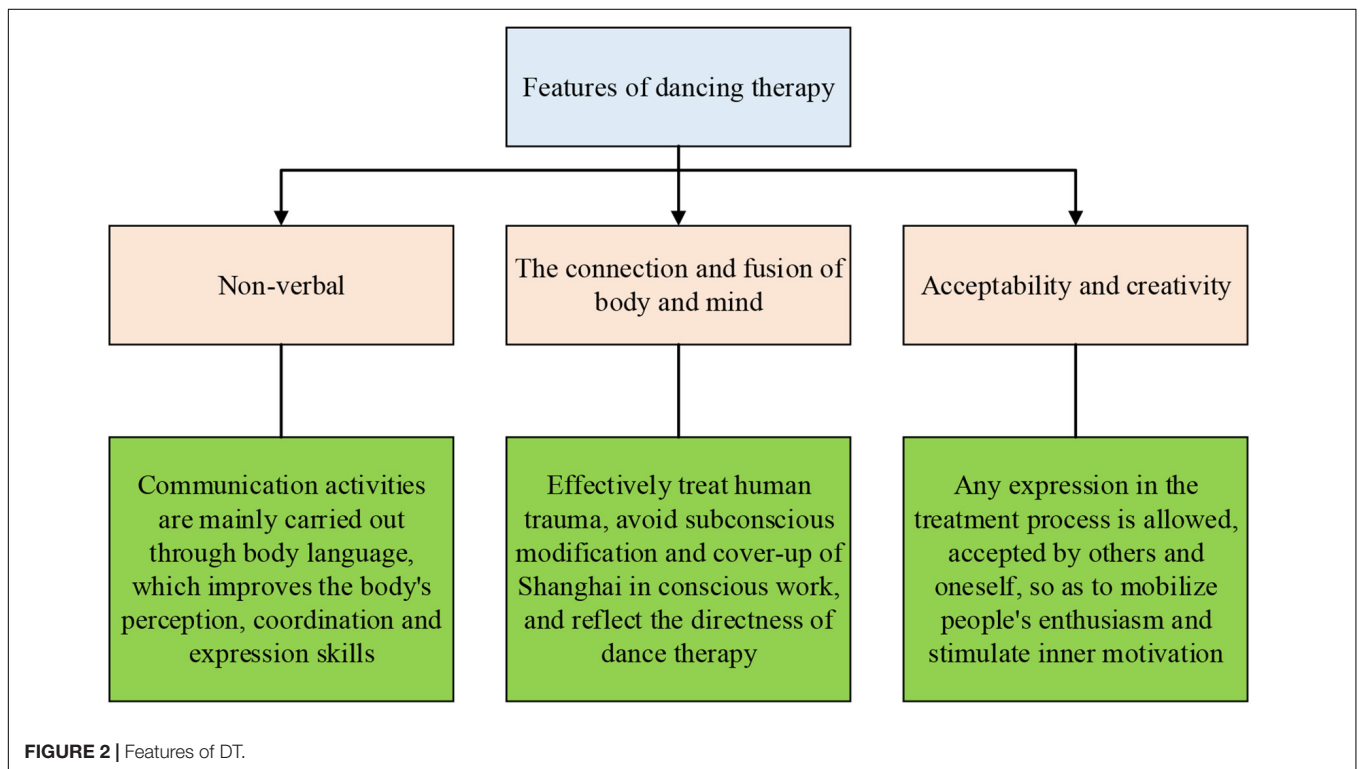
Features of dancing therapy

Non-verbal

The connection and fusion of body and mind

Acceptability and creativity

Communication activities are mainly carried out through body language, which improves the body's perception, coordination and expression skills

Effectively treat human trauma, avoid subconscious modification and cover-up of Shanghai in conscious work, and reflect the directness of dance therapy

Any expression in the treatment process is allowed, accepted by others and oneself, so as to mobilize people's enthusiasm and stimulate inner motivation

FIGURE 2 | Features of DT.